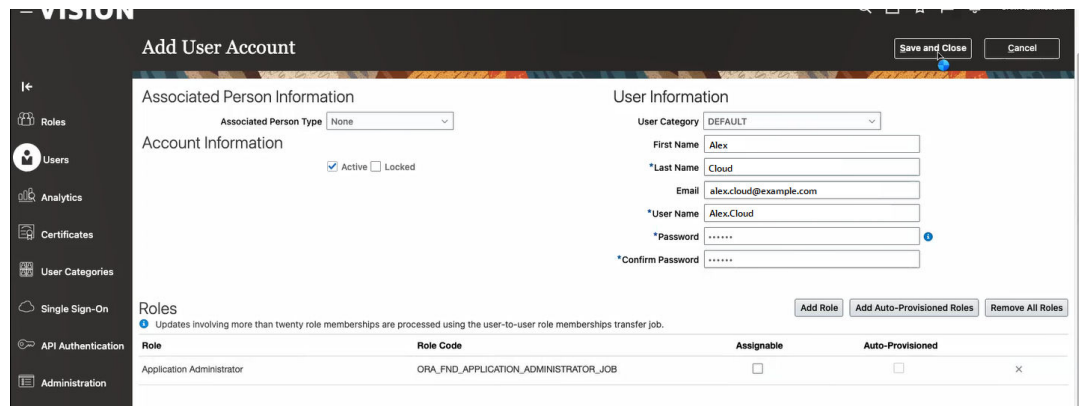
VISION

Add User Account

Save and Close

Cancel

Roles

Users

Analytics

Certificates

User Categories

Single Sign-On

API Authentication

Administration

Associated Person Information

Associated Person Type None

Account Information

Active Locked

User Information

User Category DEFAULT

First Name Alex

*Last Name Cloud

Email alex.cloud@example.com

*User Name Alex.Cloud

*Password ••••••

*Confirm Password ••••••

Roles

Updates involving more than twenty role memberships are processed using the user-to-user role memberships transfer job.

Add Role

Add Auto-Provisioned Roles

Remove All Roles

| Role | Role Code | Assignable | Auto-Provisioned | |
|---|---|---|---|---|
| Application Administrator | ORA_FND_APPLICATION_ADMINISTRATOR_JOB | ☐ | ☐ | × |